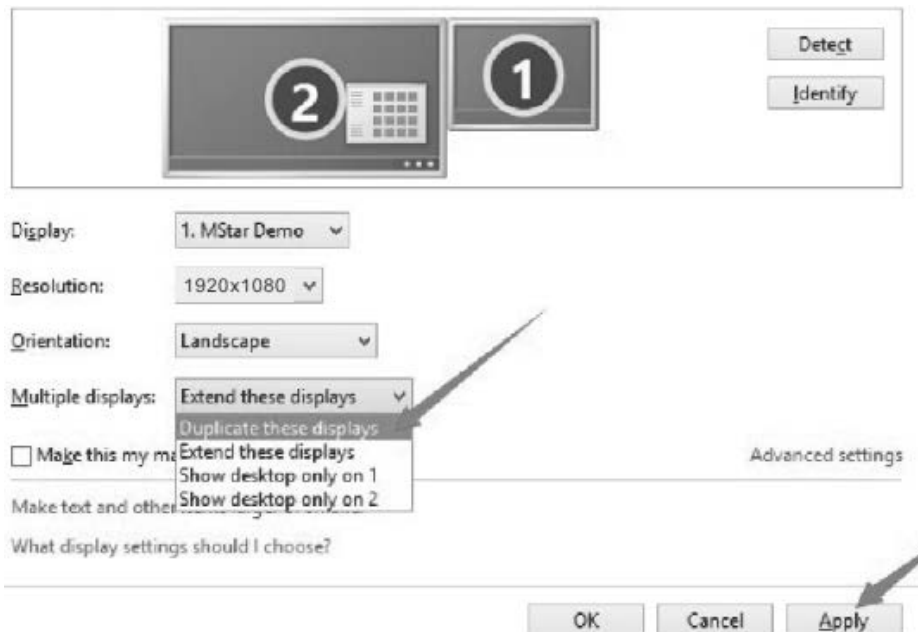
2

1

Detect

Identify

Display: 1. MStar Demo

Resolution: 1920x1080

Orientation: Landscape

Multiple displays: Extend these displays

Duplicate these displays
Extend these displays
Show desktop only on 1
Show desktop only on 2

Make this my ma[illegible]

Advanced settings

Make text and other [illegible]

What display settings should I choose?

OK

Cancel

Apply